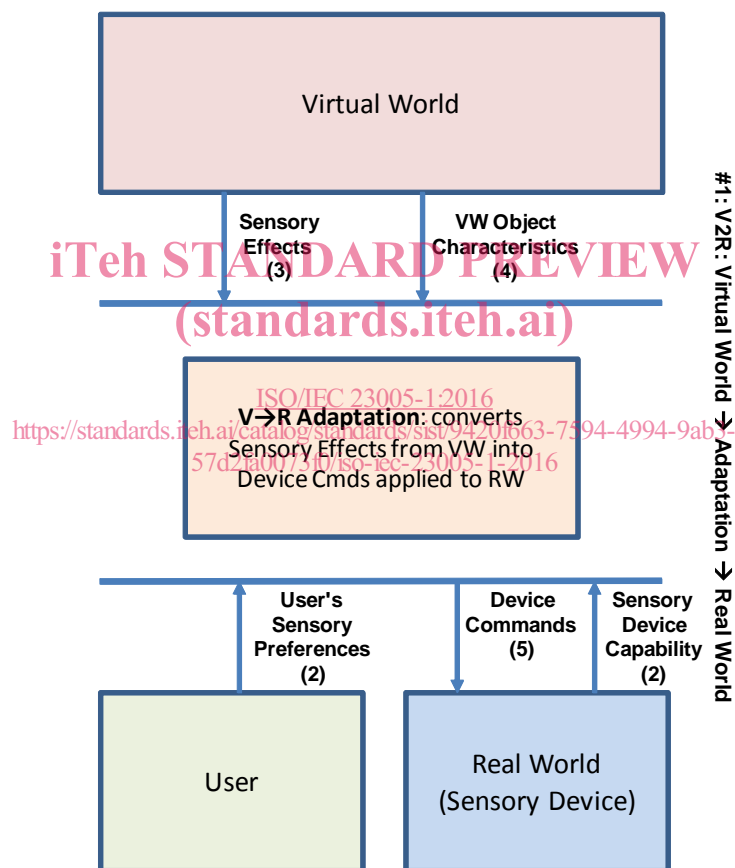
Virtual World

Sensory Effects (3)

VW Object Characteristics (4)

iTeh STANDARD PREVIEW
(standards.iteh.ai)

ISO/IEC 23005-1:2016
https://standards.iteh.ai/catalog/standards/sist/9420f663-7594-4994-9ab-57d2fa0073f0/iso-iec-23005-1-2016

V→R Adaptation: converts Sensory Effects from VW into Device Cmds applied to RW

User's Sensory Preferences (2)

Device Commands (5)

Sensory Device Capability (2)

User

Real World (Sensory Device)

#1: V2R: Virtual World → Adaptation → Real World